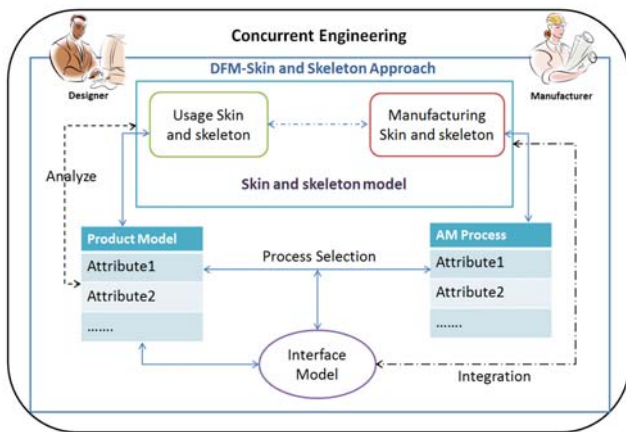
Concurrent Engineering

Designer

Manufacturer

DFM-Skin and Skeleton Approach

Usage Skin and skeleton

Manufacturing Skin and skeleton

Analyze

Skin and skeleton model

| Product Model |
|---|
| Attribute1 |
| Attribute2 |
| ....... |

Process Selection

| AM Process |
|---|
| Attribute1 |
| Attribute2 |
| ....... |

Interface Model

Integration